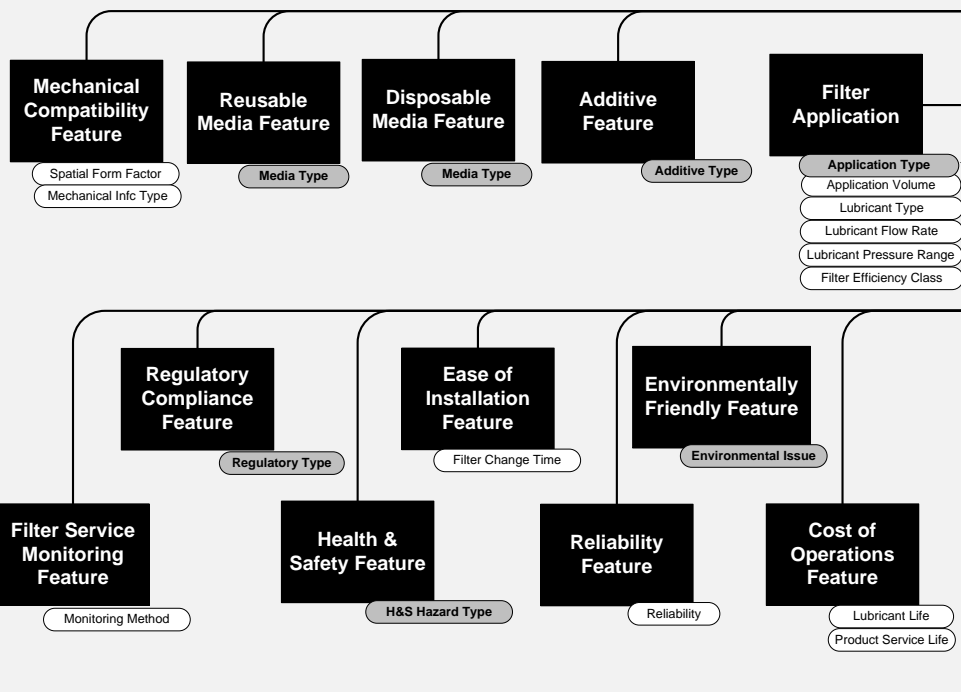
Mechanical Compatibility Feature

Spatial Form Factor

Mechanical Infc Type

Reusable Media Feature

Media Type

Disposable Media Feature

Media Type

Additive Feature

Additive Type

Filter Application

Application Type

Application Volume

Lubricant Type

Lubricant Flow Rate

Lubricant Pressure Range

Filter Efficiency Class

Regulatory Compliance Feature

Regulatory Type

Ease of Installation Feature

Filter Change Time

Environmentally Friendly Feature

Environmental Issue

Filter Service Monitoring Feature

Monitoring Method

Health & Safety Feature

H&S Hazard Type

Reliability Feature

Reliability

Cost of Operations Feature

Lubricant Life

Product Service Life